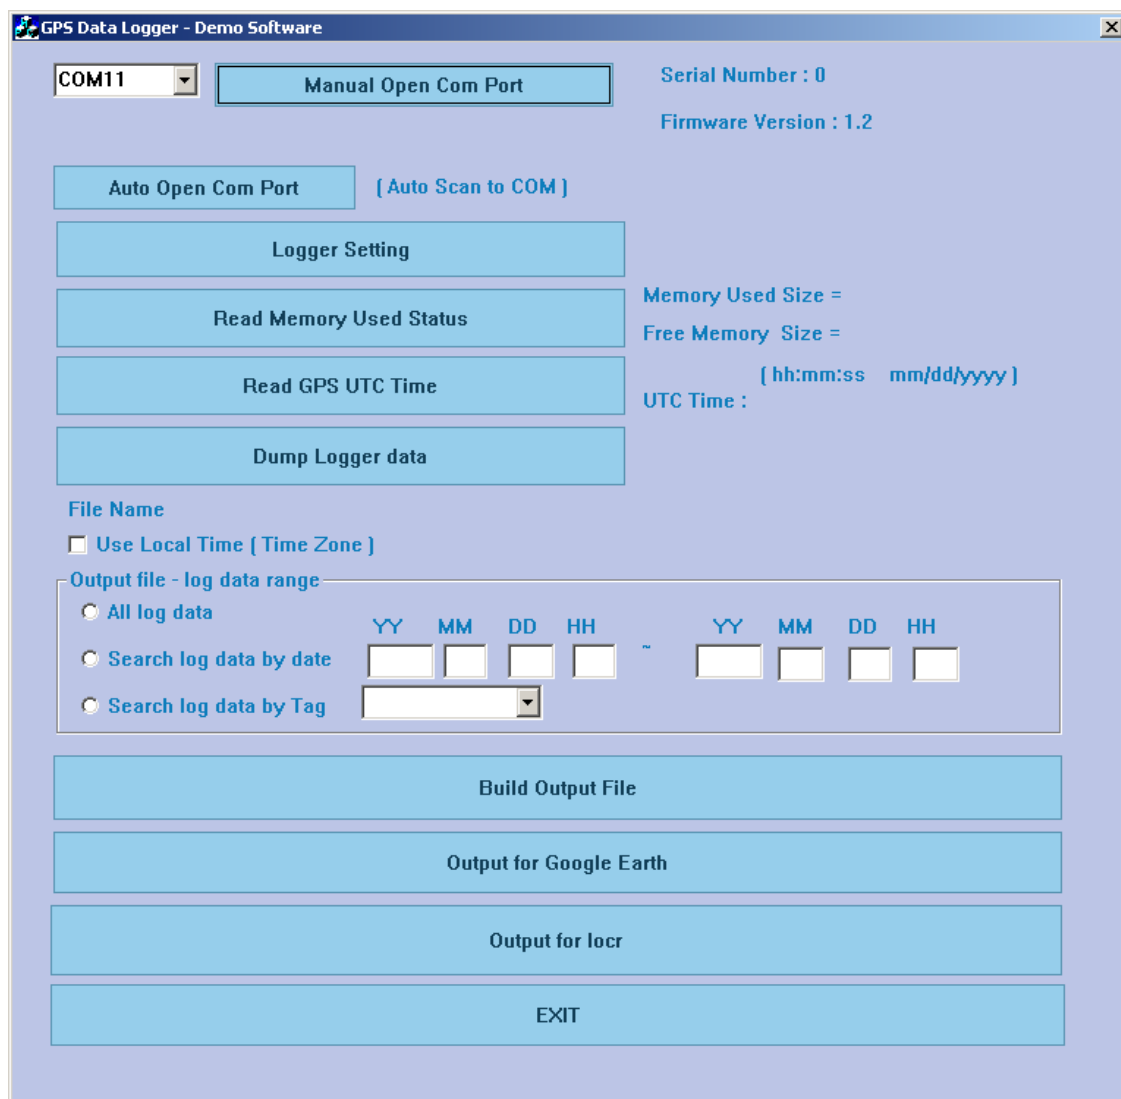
GPS Data Logger - Demo Software

COM11

Manual Open Com Port

Serial Number : 0

Firmware Version : 1.2

Auto Open Com Port

[ Auto Scan to COM ]

Logger Setting

Read Memory Used Status

Memory Used Size =

Free Memory Size =

Read GPS UTC Time

[ hh:mm:ss mm/dd/yyyy ]

UTC Time :

Dump Logger data

File Name

Use Local Time [ Time Zone ]

Output file - log data range

All log data

YY MM DD HH ~ YY MM DD HH

Search log data by date

Search log data by Tag

Build Output File

Output for Google Earth

Output for locr

EXIT